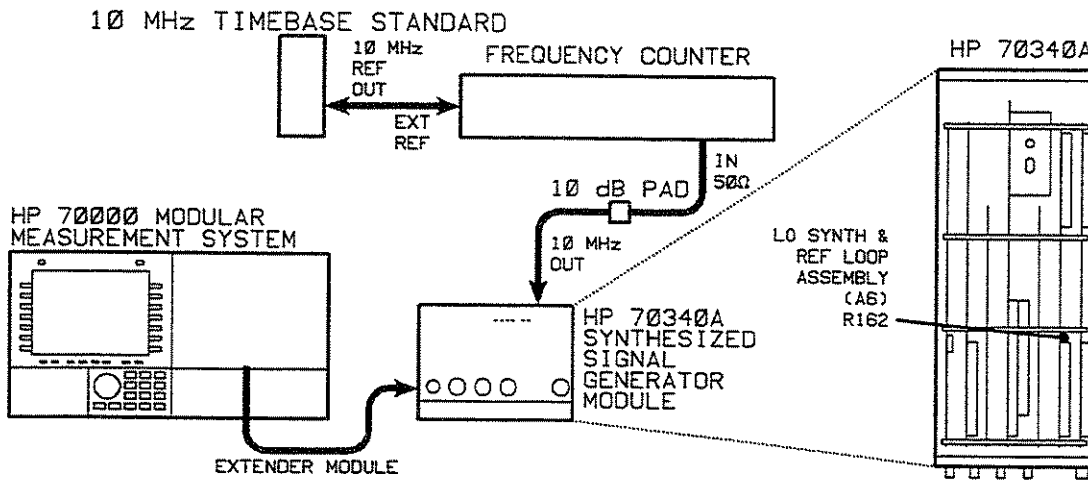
10 MHz TIMEBASE STANDARD

10 MHz REF OUT

EXT REF

FREQUENCY COUNTER

IN 50Ω

10 dB PAD

10 MHz OUT

HP 70000 MODULAR MEASUREMENT SYSTEM

HP 70340A SYNTHESIZED SIGNAL GENERATOR MODULE

EXTENDER MODULE

HP 70340A

LO SYNTH & REF LOOP ASSEMBLY (A6) R162